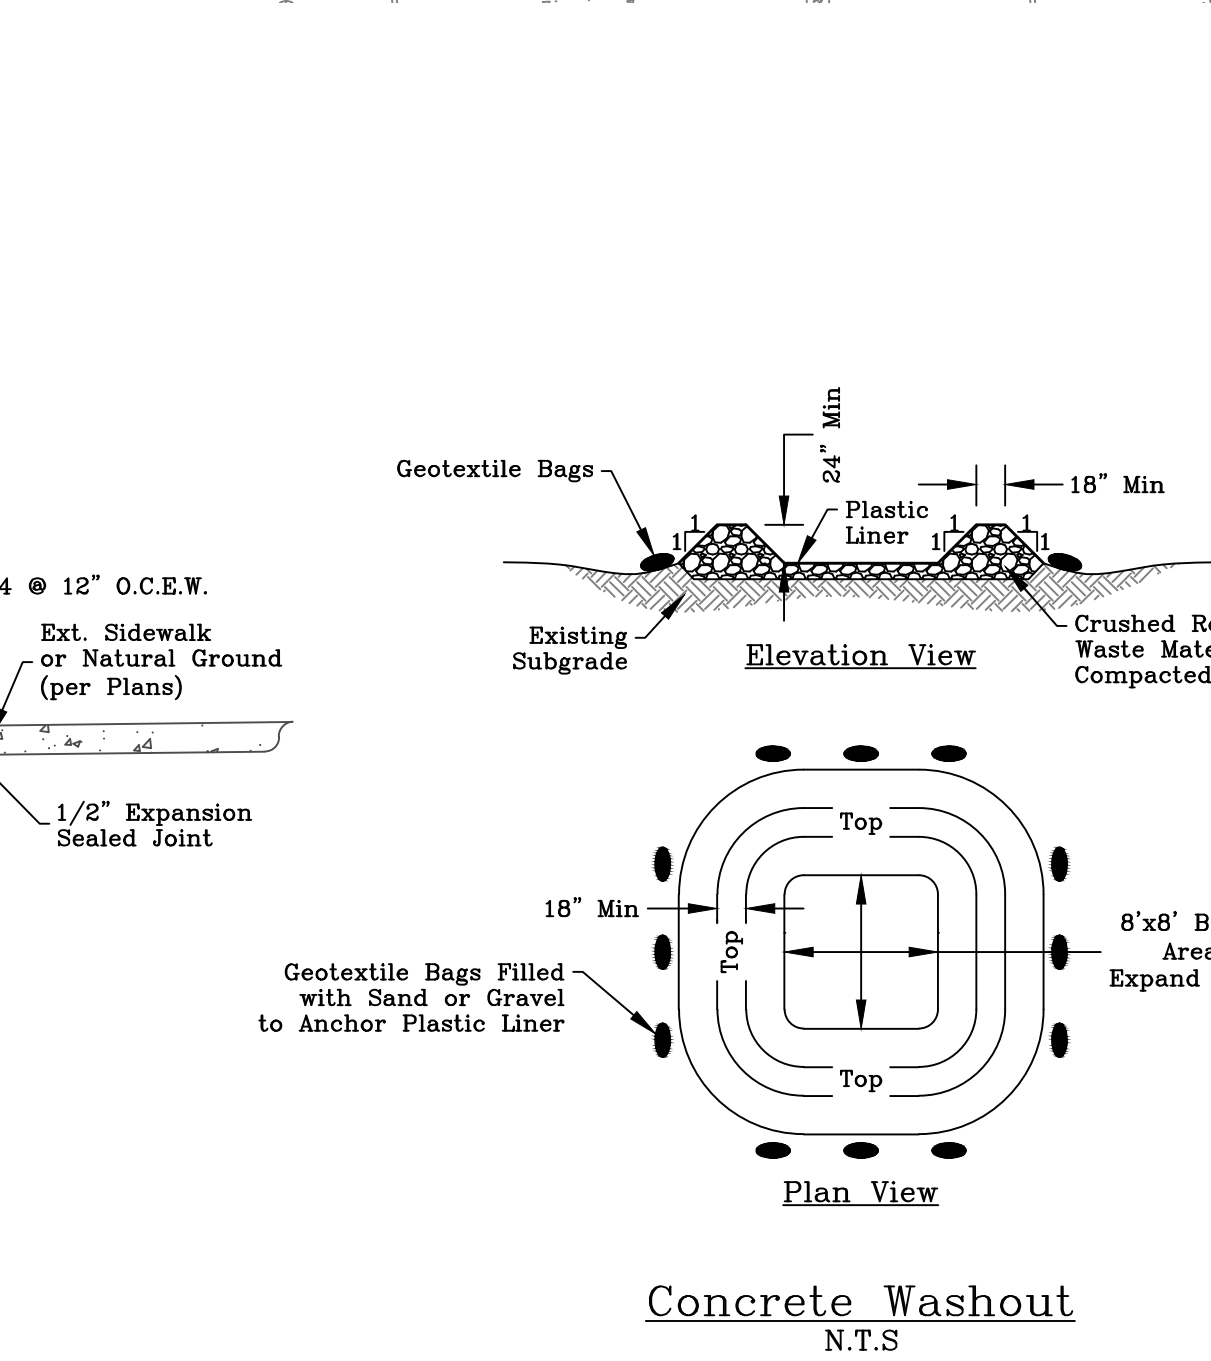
4 @ 12" O.C.E.W.

Ext. Sidewalk or Natural Ground (per Plans)

1/2" Expansion Sealed Joint

Geotextile Bags

24" Min

Plastic Liner

18" Min

1
1

1
1

1
1

Existing Subgrade

Elevation View

Crushed R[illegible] Waste Mate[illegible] Compacted

Top

18" Min

Top

8'x8' B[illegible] Area Expand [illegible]

Geotextile Bags Filled with Sand or Gravel to Anchor Plastic Liner

Top

Plan View

Concrete Washout
N.T.S